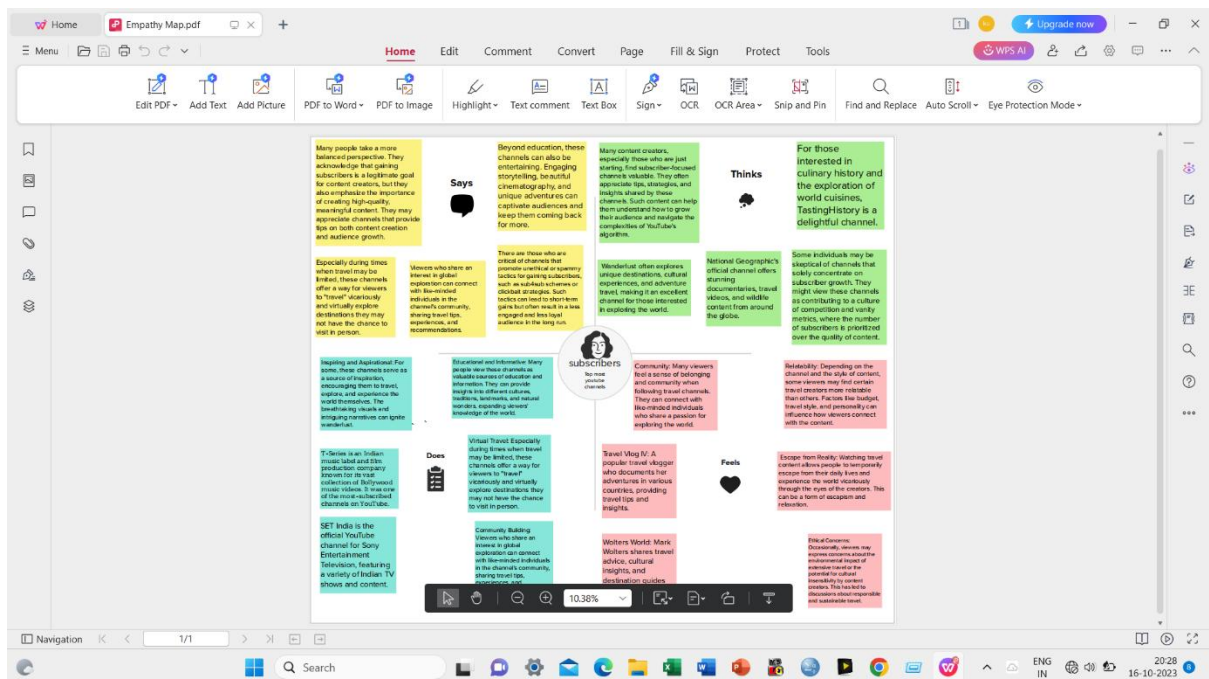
Home | Empathy Map.pdf | Upgrade now

Menu | Home | Edit | Comment | Convert | Page | Fill & Sign | Protect | Tools | WPS AI

Edit PDF | Add Text | Add Picture | PDF to Word | PDF to Image | Highlight | Text comment | Text Box | Sign | OCR | OCR Area | Snip and Pin | Find and Replace | Auto Scroll | Eye Protection Mode

Many people take a more balanced perspective. They acknowledge that gaining subscribers is a legitimate goal for content creators, but they also emphasize the importance of creating high-quality, meaningful content. They may appreciate channels that provide tips on both content creation and audience growth.

Says

Beyond education, these channels can also be entertaining. Engaging storytelling, beautiful cinematography, and unique adventures can captivate audiences and keep them coming back for more.

Many content creators, especially those who are just starting, find subscriber-focused channels valuable. They often appreciate tips, strategies, and insights shared by these channels. Such content can help them understand how to grow their audience and navigate the complexities of YouTube's algorithm.

Thinks

For those interested in culinary history and the exploration of world cuisines, TastingHistory is a delightful channel.

Especially during times when travel may be limited, these channels offer a way for viewers to "travel" vicariously and virtually explore destinations they may not have the chance to visit in person.

Viewers who share an interest in global exploration can connect with like-minded individuals in the channel's community, sharing travel tips, experiences, and recommendations.

There are those who are critical of channels that promote unethical or spammy tactics for gaining subscribers, such as sub4sub schemes or clickbait strategies. Such tactics can lead to short-term gains but often result in a less engaged and less loyal audience in the long run.

Wanderlust often explores unique destinations, cultural experiences, and adventure travel, making it an excellent channel for those interested in exploring the world.

National Geographic's official channel offers stunning documentaries, travel videos, and wildlife content from around the globe.

Some individuals may be skeptical of channels that solely concentrate on subscriber growth. They might view these channels as contributing to a culture of competition and vanity metrics, where the number of subscribers is prioritized over the quality of content.

Inspiring and Aspirational: For some, these channels serve as a source of inspiration, encouraging them to travel, explore, and experience the world themselves. The breathtaking visuals and intriguing narratives can ignite wanderlust.

Educational and Informative: Many people view these channels as valuable sources of education and information. They can provide insights into different cultures, traditions, landmarks, and natural wonders, expanding viewers' knowledge of the world.

subscribers
for more youtube channels

Community: Many viewers feel a sense of belonging and community when following travel channels. They can connect with like-minded individuals who share a passion for exploring the world.

Relatability: Depending on the channel and the style of content, some viewers may find certain travel creators more relatable than others. Factors like budget, travel style, and personality can influence how viewers connect with the content.

T-Series is an Indian music label and film production company known for its vast collection of Bollywood music videos. It was one of the most-subscribed channels on YouTube.

Does

Virtual Travel: Especially during times when travel may be limited, these channels offer a way for viewers to "travel" vicariously and virtually explore destinations they may not have the chance to visit in person.

Travel Vlog IV: A popular travel vlogger who documents her adventures in various countries, providing travel tips and insights.

Feels

Escape from Reality: Watching travel content allows people to temporarily escape from their daily lives and experience the world vicariously through the eyes of the creators. This can be a form of escapism and relaxation.

SET India is the official YouTube channel for Sony Entertainment Television, featuring a variety of Indian TV shows and content.

Community Building: Viewers who share an interest in global exploration can connect with like-minded individuals in the channel's community, sharing travel tips, experiences, and

Wolters World: Mark Wolters shares travel advice, cultural insights, and destination guides

Ethical Concerns: Occasionally, viewers may express concerns about the environmental impact of extensive travel or the potential for cultural insensitivity by content creators. This has led to discussions about responsible and sustainable travel.

10.38%

Navigation | 1/1

Search | ENG IN | 20:28 | 16-10-2023